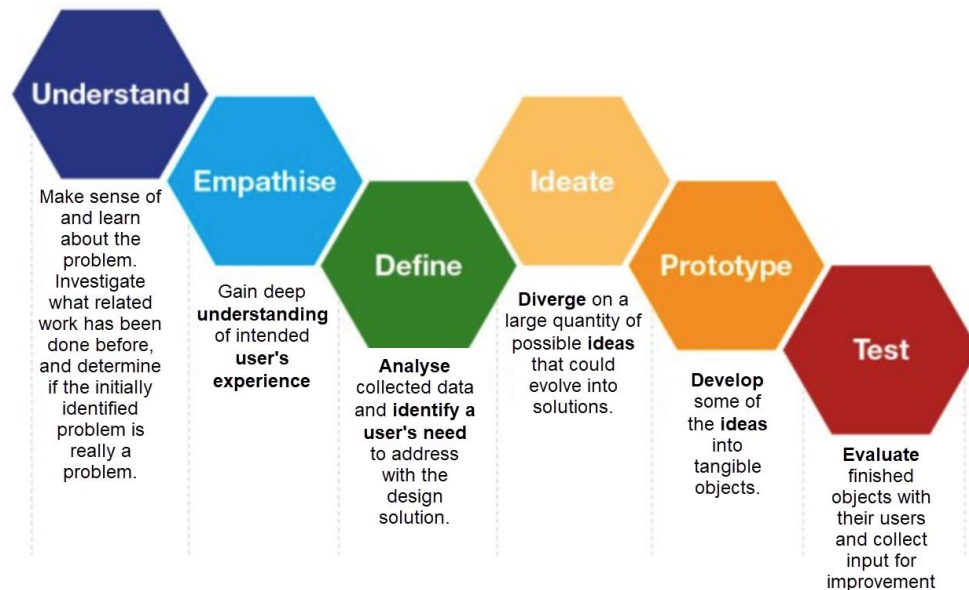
Understand

Make sense of and learn about the problem. Investigate what related work has been done before, and determine if the initially identified problem is really a problem.

Empathise

Gain deep **understanding** of intended **user's experience**

Define

**Analyse** collected data and **identify a user's need** to address with the design solution.

Ideate

**Diverge** on a large quantity of possible **ideas** that could evolve into solutions.

Prototype

**Develop** some of the **ideas** into tangible objects.

Test

**Evaluate** finished objects with their users and collect input for improvement